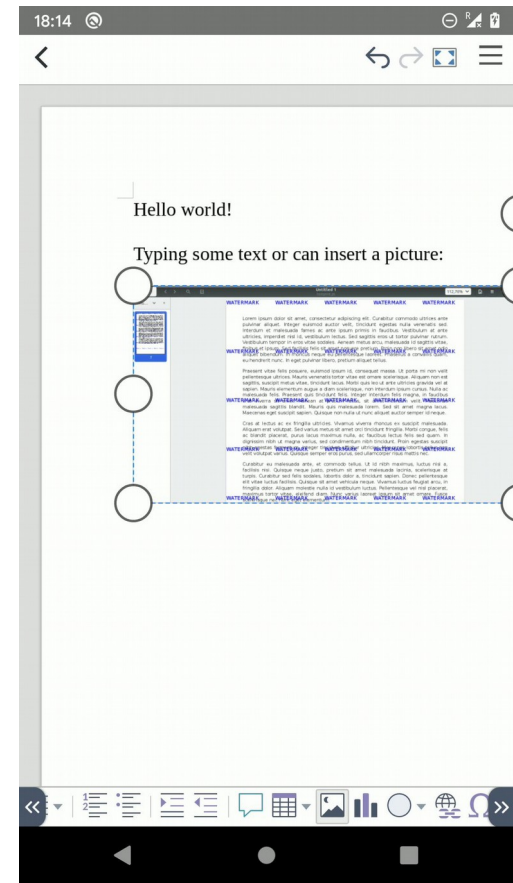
18:14

Hello world!

Typing some text or can insert a picture:

WATERMARK WATERMARK WATERMARK WATERMARK WATERMARK

Lorem ipsum dolor sit amet, consectetur adipiscing elit. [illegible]

WATERMARK WATERMARK WATERMARK WATERMARK WATERMARK

WATERMARK WATERMARK WATERMARK WATERMARK WATERMARK

WATERMARK WATERMARK WATERMARK WATERMARK WATERMARK

WATERMARK WATERMARK WATERMARK WATERMARK WATERMARK